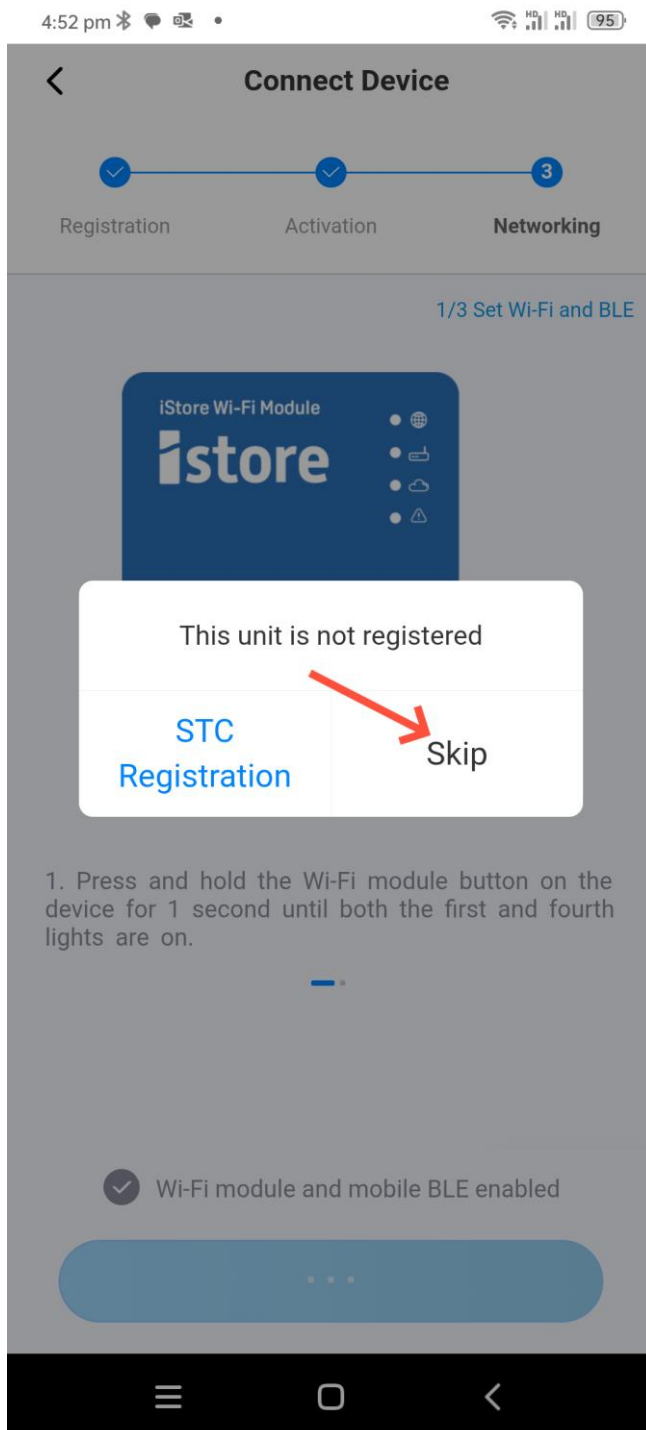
4:52 pm

95

Connect Device

3

Registration

Activation

Networking

1/3 Set Wi-Fi and BLE

iStore Wi-Fi Module

istore

This unit is not registered

STC Registration

Skip

1. Press and hold the Wi-Fi module button on the device for 1 second until both the first and fourth lights are on.

Wi-Fi module and mobile BLE enabled